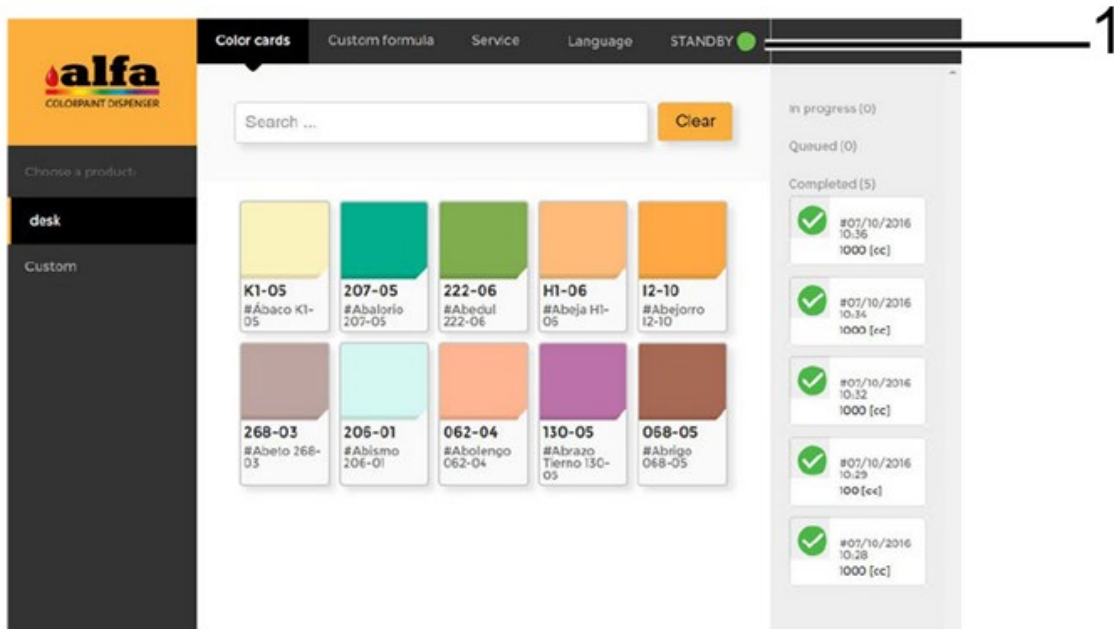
alfa
COLORPAINT DISPENSER

Color cards Custom formula Service Language STANDBY

1

Choose a product:

desk

Custom

Search ...

Clear

K1-05
#Ábaco K1-05

207-05
#Abalorio 207-05

222-06
#Abedul 222-06

H1-06
#Abeja H1-06

I2-10
#Abejorro I2-10

268-03
#Abeto 268-03

206-01
#Abismo 206-01

062-04
#Abolengo 062-04

130-05
#Abrazo Tierno 130-05

068-05
#Abrigo 068-05

In progress (0)

Queued (0)

Completed (5)

#07/10/2016 10:36
1000 [cc]

#07/10/2016 10:34
1000 [cc]

#07/10/2016 10:32
1000 [cc]

#07/10/2016 10:29
100 [cc]

#07/10/2016 10:28
1000 [cc]